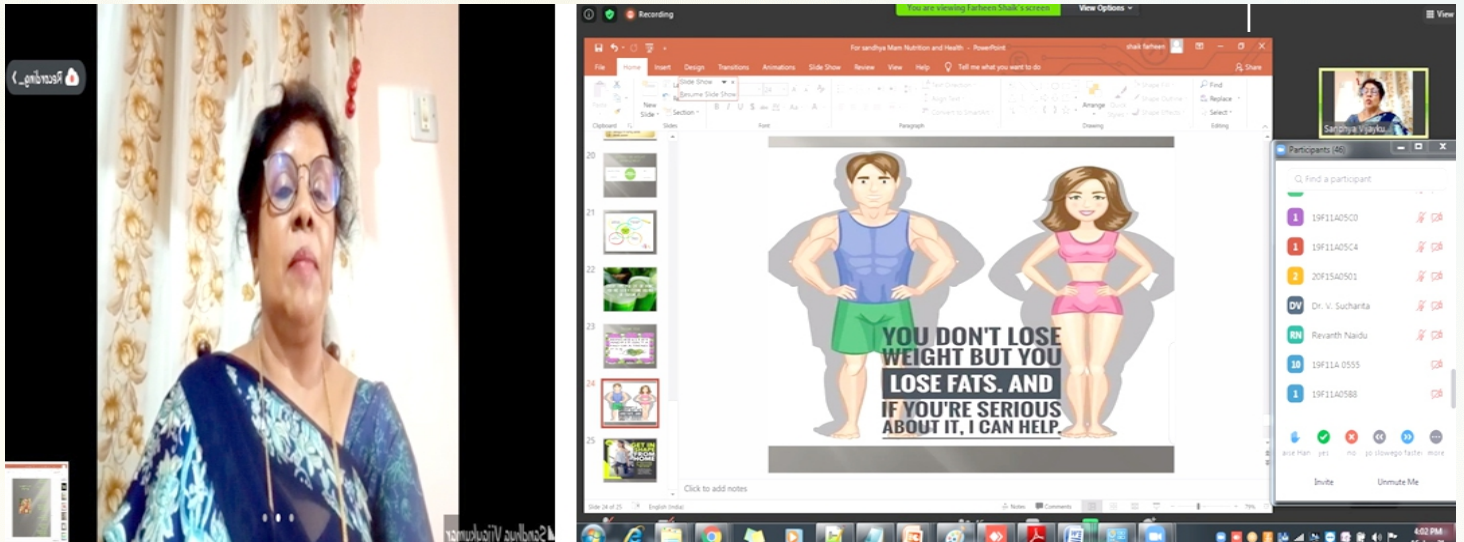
Recording...

Sandhya Vijaykumar

Recording

You are viewing Farheen Shaik's screen

View Options

View

For sandhya Mam Nutrition and Health - PowerPoint

shaik farheen

File Home Insert Design Transitions Animations Slide Show Review View Help Tell me what you want to do

Share

Slide Show

Resume Slide Show

New Slide

Section

Clipboard Slides Font Paragraph Drawing Editing

Find

Replace

Select

Arrange

Quick Styles

20

21

22

23

24

25

YOU DON'T LOSE WEIGHT BUT YOU LOSE FATS. AND IF YOU'RE SERIOUS ABOUT IT, I CAN HELP.

Click to add notes

Slide 24 of 25

English (India)

Notes Comments

79%

Sandhya Vijayku...

Participants (46)

Find a participant

1 19F11A05C0

1 19F11A05C4

2 20F15A0501

DV Dr. V. Sucharita

RN Revanth Naidu

10 19F11A 0555

1 19F11A0588

aise Han yes no go slower go faster more

Invite

Unmute Me

4:02 PM